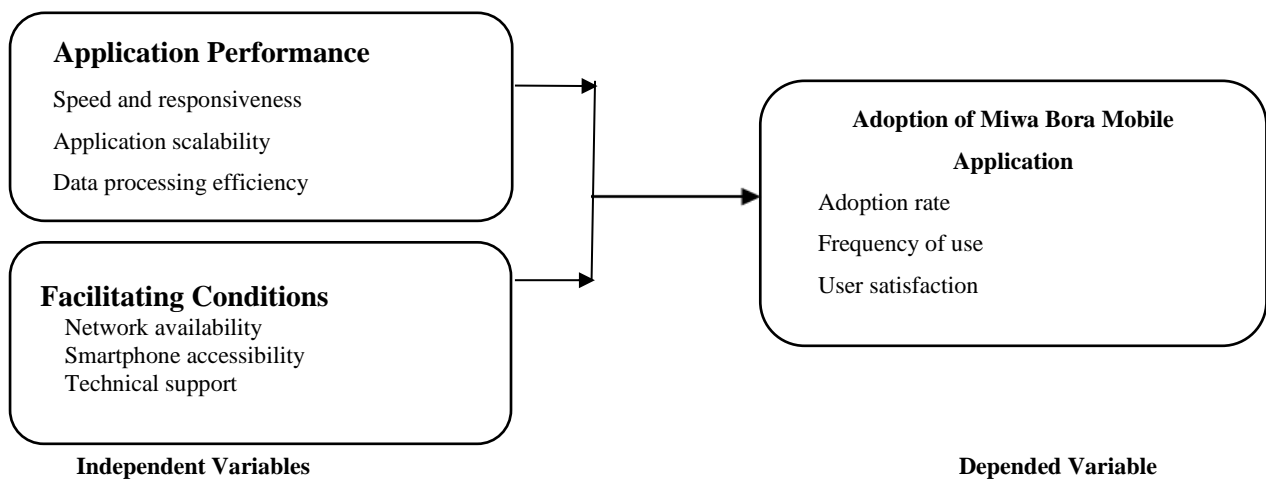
**Application Performance**

Speed and responsiveness

Application scalability

Data processing efficiency

**Facilitating Conditions**

Network availability

Smartphone accessibility

Technical support

**Adoption of Miwa Bora Mobile Application**

Adoption rate

Frequency of use

User satisfaction

**Independent Variables**

**Depended Variable**